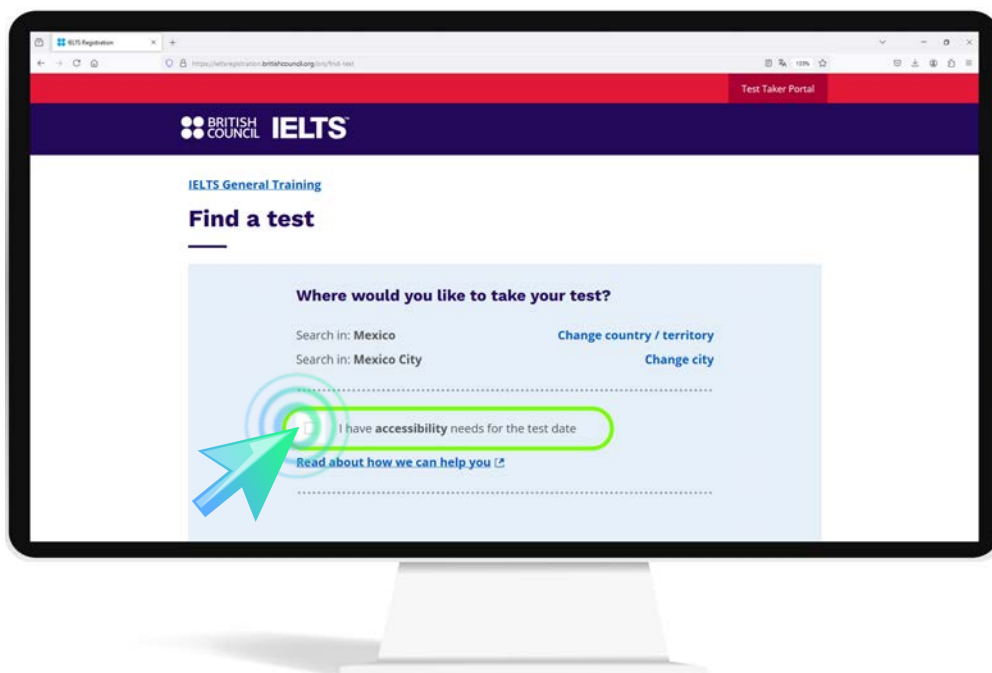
IELTS Registration
https://ieltsregistration.britishcouncil.org/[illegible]/find-test
133%

Test Taker Portal

BRITISH COUNCIL IELTS

IELTS General Training

Find a test

Where would you like to take your test?

Search in: Mexico
Change country / territory

Search in: Mexico City
Change city

I have accessibility needs for the test date

Read about how we can help you